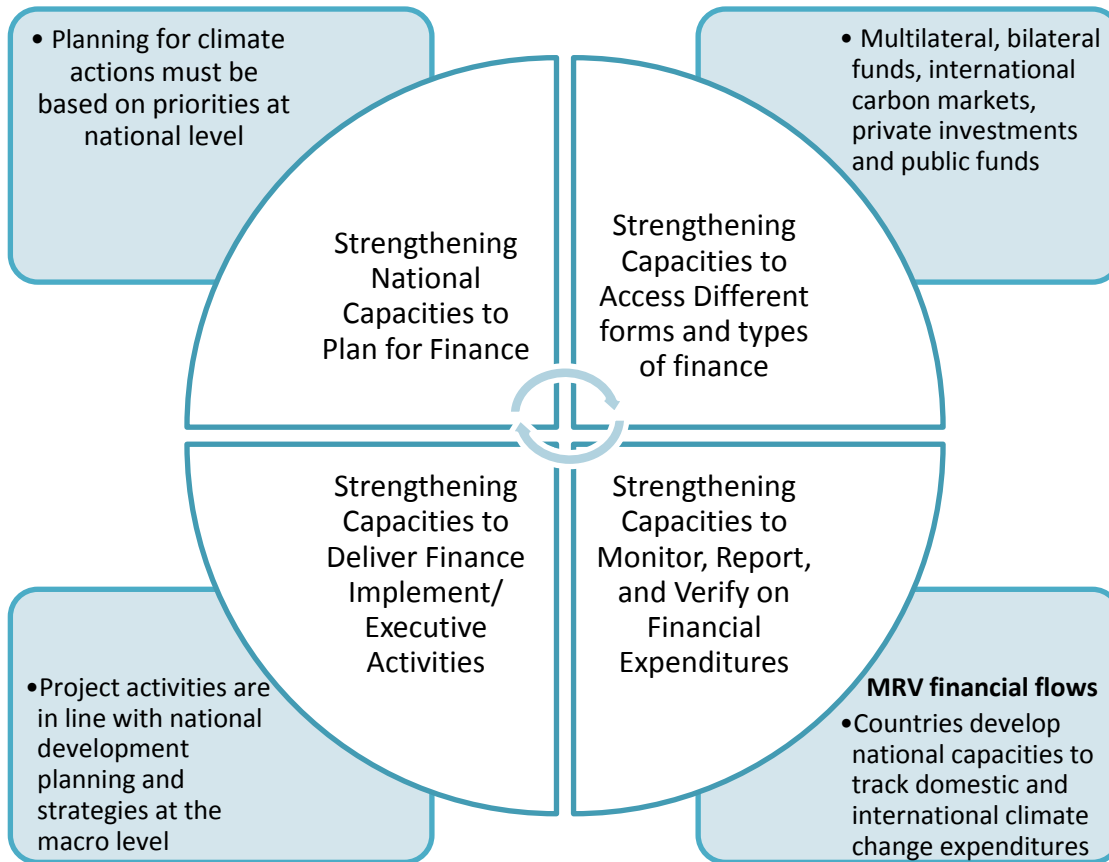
• Planning for climate actions must be based on priorities at national level

• Multilateral, bilateral funds, international carbon markets, private investments and public funds

Strengthening National Capacities to Plan for Finance

Strengthening Capacities to Access Different forms and types of finance

Strengthening Capacities to Deliver Finance Implement/ Executive Activities

Strengthening Capacities to Monitor, Report, and Verify on Financial Expenditures

•Project activities are in line with national development planning and strategies at the macro level

MRV financial flows
•Countries develop national capacities to track domestic and international climate change expenditures